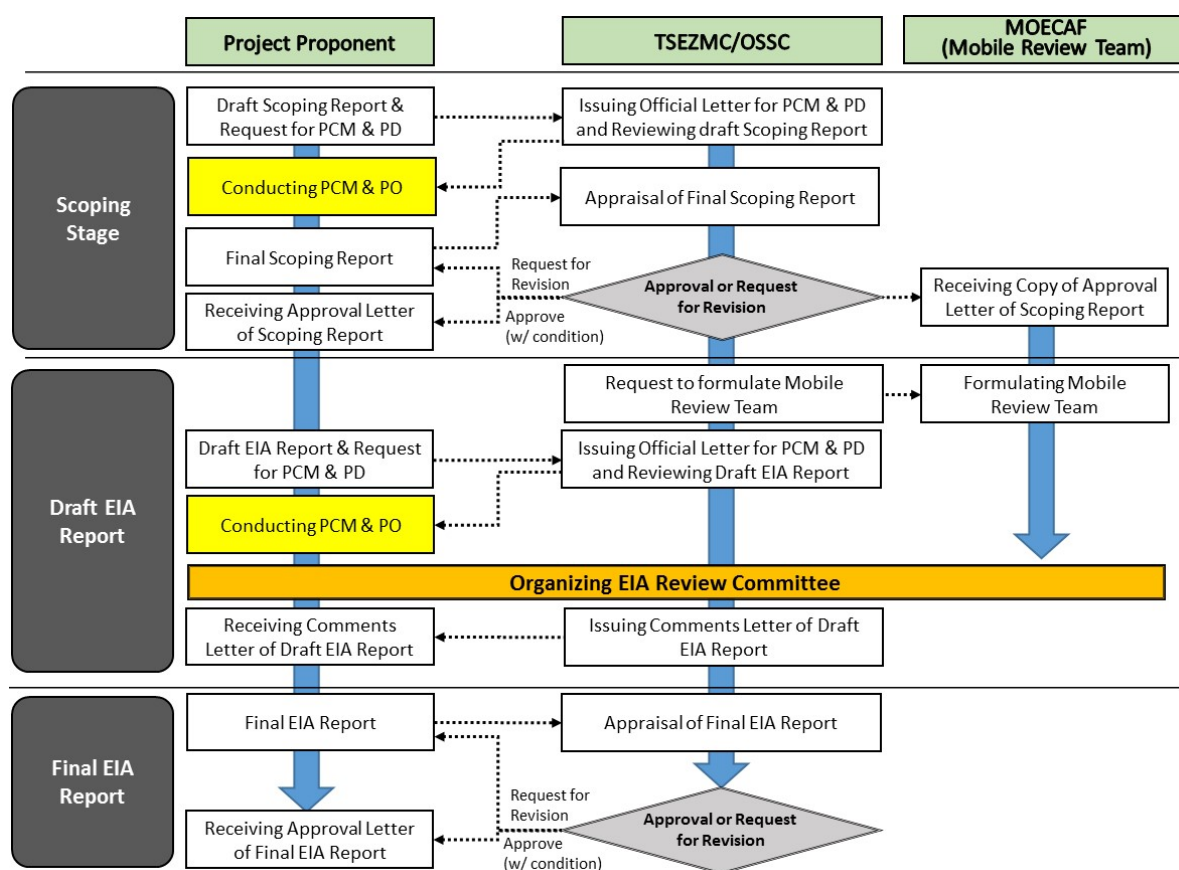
Project Proponent

TSEZMC/OSSC

MOECAF (Mobile Review Team)

Scoping Stage

Draft Scoping Report & Request for PCM & PD

Issuing Official Letter for PCM & PD and Reviewing draft Scoping Report

Conducting PCM & PO

Appraisal of Final Scoping Report

Final Scoping Report

Request for Revision

Approval or Request for Revision

Receiving Copy of Approval Letter of Scoping Report

Receiving Approval Letter of Scoping Report

Approve (w/ condition)

Draft EIA Report

Request to formulate Mobile Review Team

Formulating Mobile Review Team

Draft EIA Report & Request for PCM & PD

Issuing Official Letter for PCM & PD and Reviewing Draft EIA Report

Conducting PCM & PO

Organizing EIA Review Committee

Receiving Comments Letter of Draft EIA Report

Issuing Comments Letter of Draft EIA Report

Final EIA Report

Final EIA Report

Appraisal of Final EIA Report

Request for Revision

Approval or Request for Revision

Receiving Approval Letter of Final EIA Report

Approve (w/ condition)